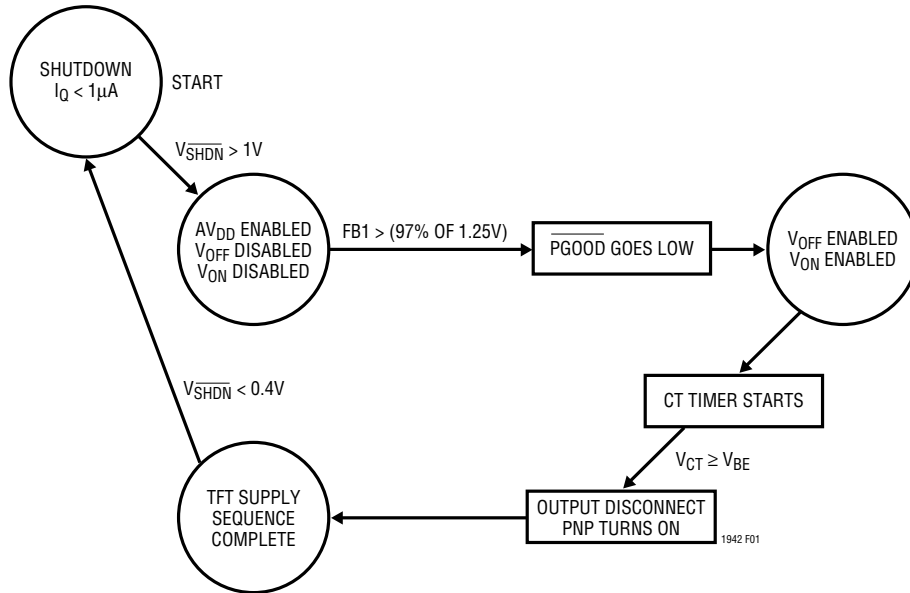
SHUTDOWN
$I_Q < 1\mu A$

START

$V_{\overline{SHDN}} > 1V$

$AV_{DD}$ ENABLED
$V_{OFF}$ DISABLED
$V_{ON}$ DISABLED

FB1 > (97% OF 1.25V)

$\overline{PGOOD}$ GOES LOW

$V_{OFF}$ ENABLED
$V_{ON}$ ENABLED

CT TIMER STARTS

$V_{CT} \geq V_{BE}$

OUTPUT DISCONNECT
PNP TURNS ON

1942 F01

TFT SUPPLY
SEQUENCE
COMPLETE

$V_{\overline{SHDN}} < 0.4V$